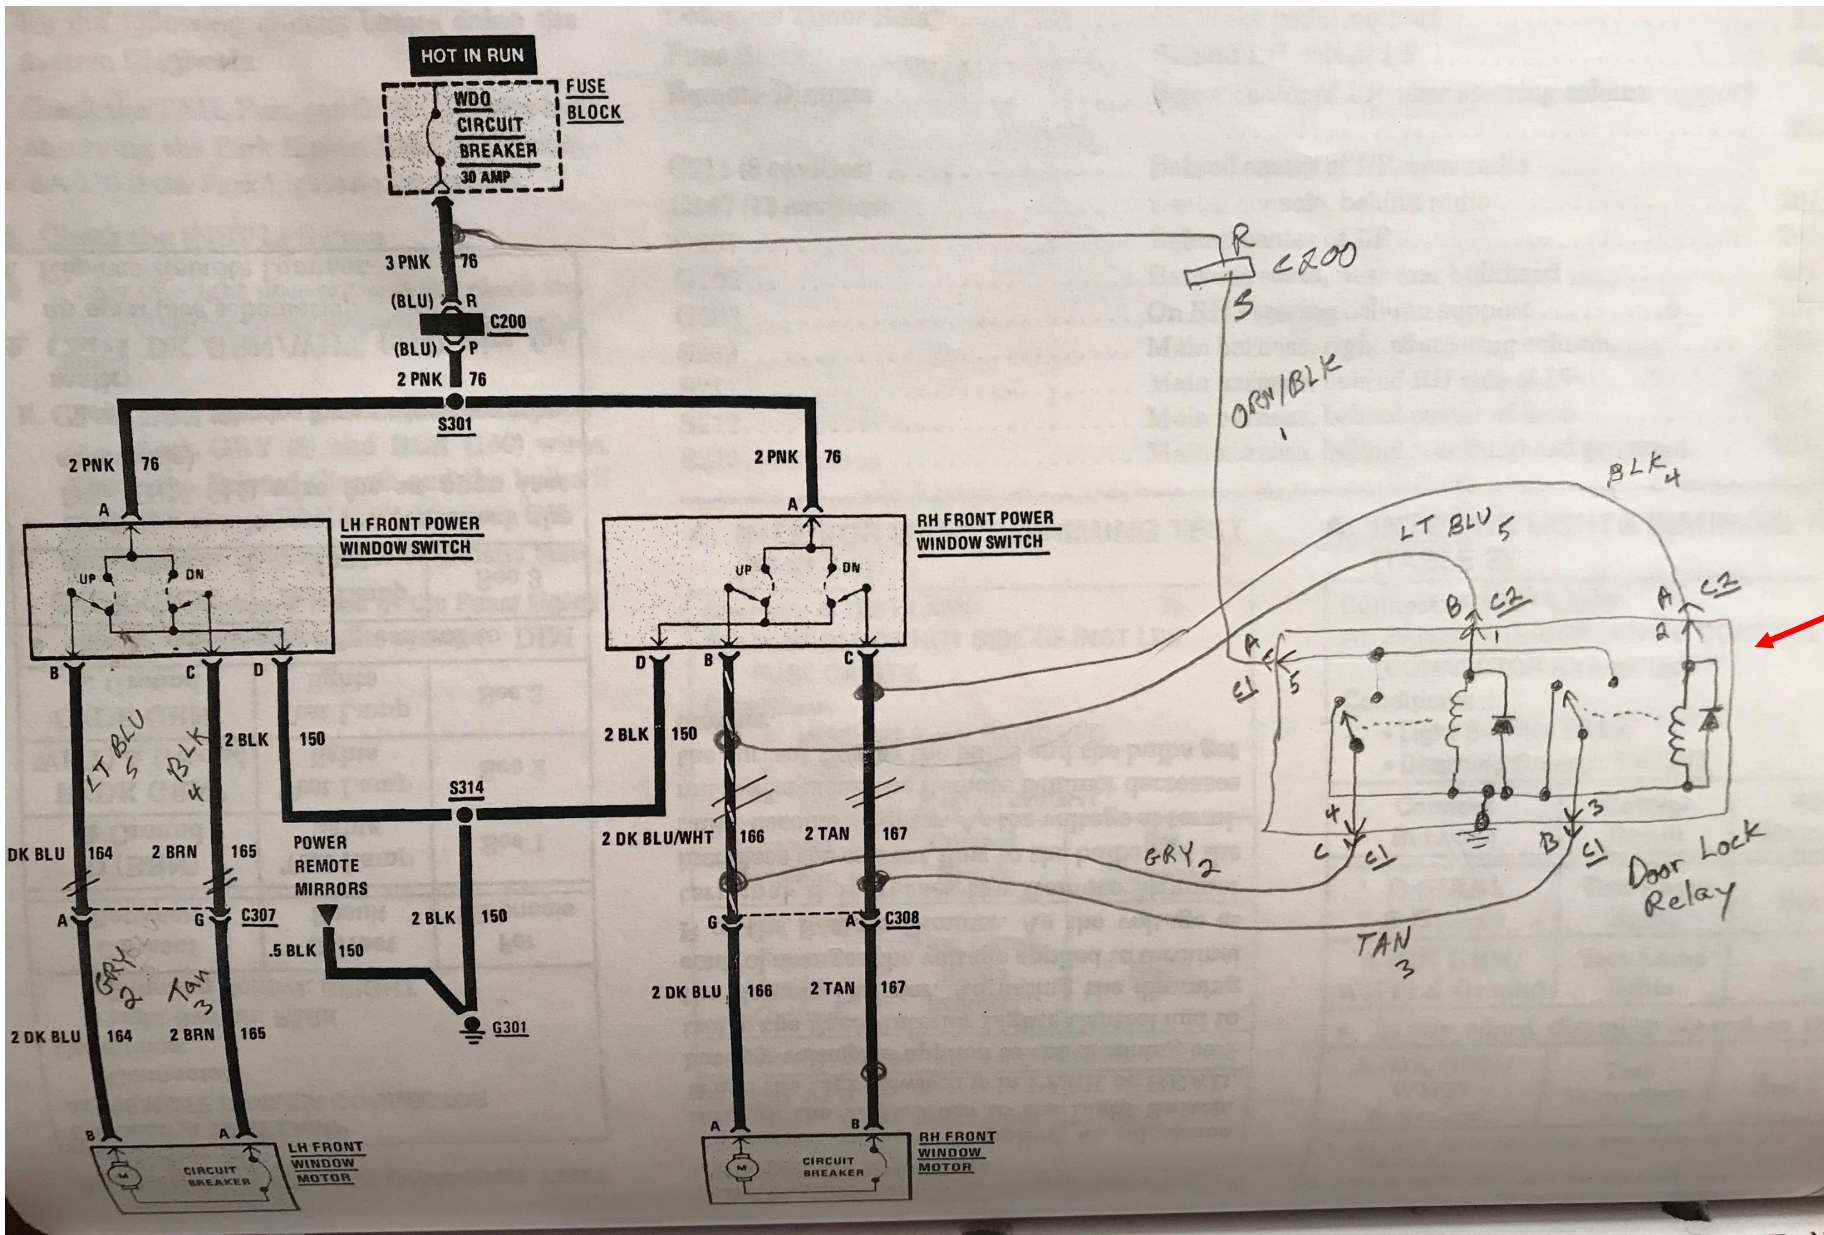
HOT IN RUN

WDO CIRCUIT BREAKER 30 AMP

FUSE BLOCK

3 PNK 76

(BLU) R

C200

(BLU) P

2 PNK 76

S301

2 PNK 76

2 PNK 76

A

LH FRONT POWER WINDOW SWITCH

UP DN

B C D

A

RH FRONT POWER WINDOW SWITCH

UP DN

D B C

LT BLU 5

BLK 4

2 BLK 150

2 BLK 150

S314

DK BLU 164

2 BRN 165

POWER REMOTE MIRRORS

2 DK BLU/WHT 166

2 TAN 167

A G C307

2 BLK 150

.5 BLK 150

G A C308

GRY 2

Tan 3

G301

2 DK BLU 164

2 BRN 165

2 DK BLU 166

2 TAN 167

B A

CIRCUIT BREAKER

LH FRONT WINDOW MOTOR

A B

CIRCUIT BREAKER

RH FRONT WINDOW MOTOR

R

C200

S

ORN/BLK 1

BLK 4

LT BLU 5

B C2 1

A C2 2

A C1 5

4 C C1

B C1 3

GRY 2

TAN 3

Door Lock Relay